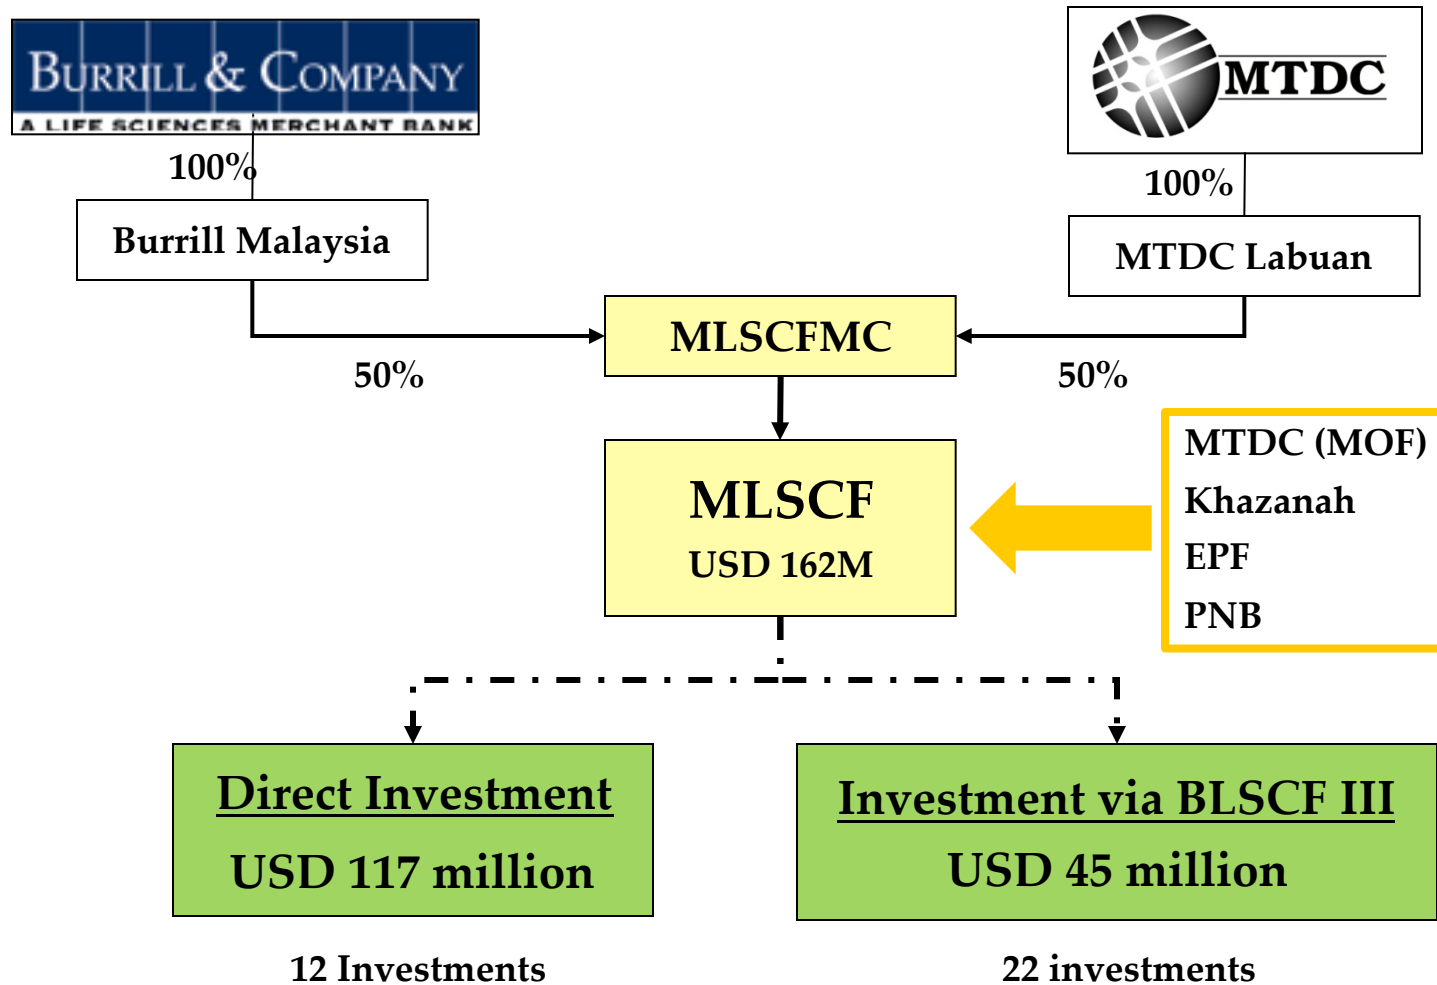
BURRILL & COMPANY
A LIFE SCIENCES MERCHANT BANK

MTDC

100%

100%

Burrill Malaysia

MTDC Labuan

MLSCFMC

50%

50%

MLSCF
USD 162M

MTDC (MOF)
Khazanah
EPF
PNB

Direct Investment
USD 117 million

Investment via BLSCF III
USD 45 million

12 Investments

22 investments